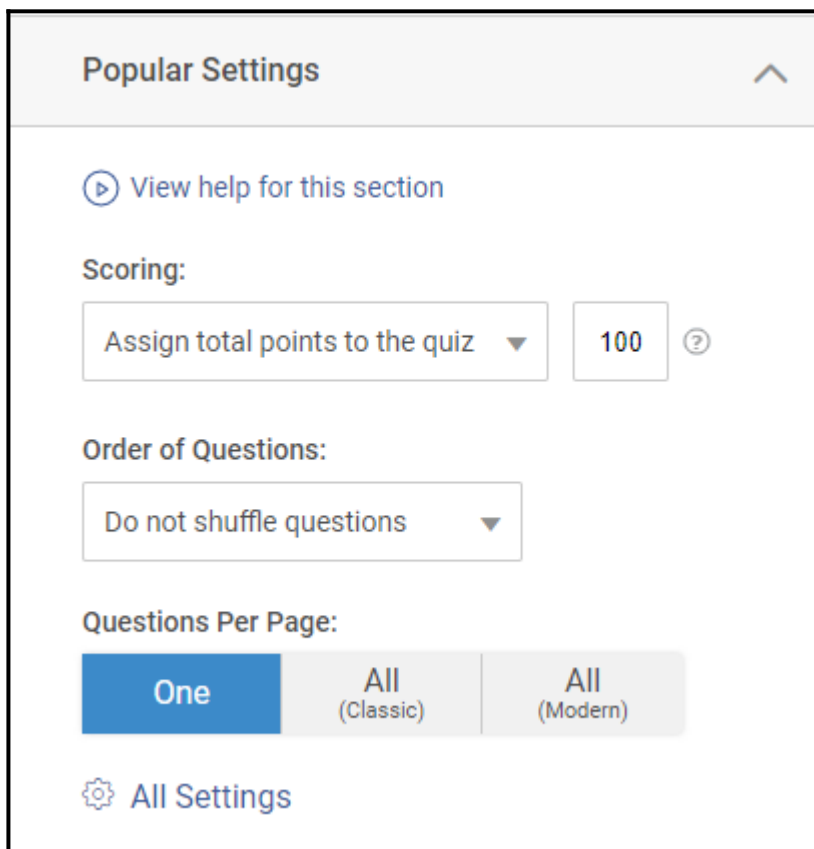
Popular Settings

View help for this section

Scoring:

Assign total points to the quiz

100

Order of Questions:

Do not shuffle questions

Questions Per Page:

One

All
(Classic)

All
(Modern)

All Settings